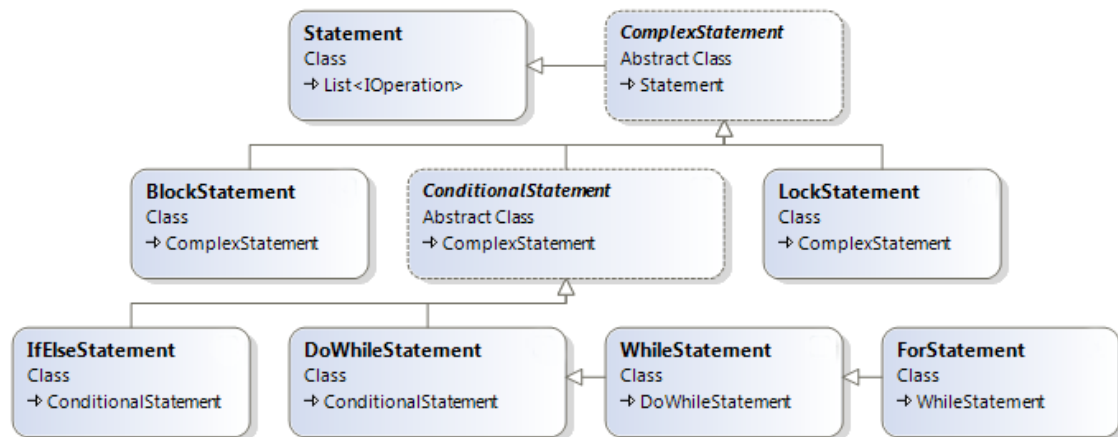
Statement
Class
→ List<IOperation>

ComplexStatement
Abstract Class
→ Statement

BlockStatement
Class
→ ComplexStatement

ConditionalStatement
Abstract Class
→ ComplexStatement

LockStatement
Class
→ ComplexStatement

IfElseStatement
Class
→ ConditionalStatement

DoWhileStatement
Class
→ ConditionalStatement

WhileStatement
Class
→ DoWhileStatement

ForStatement
Class
→ WhileStatement